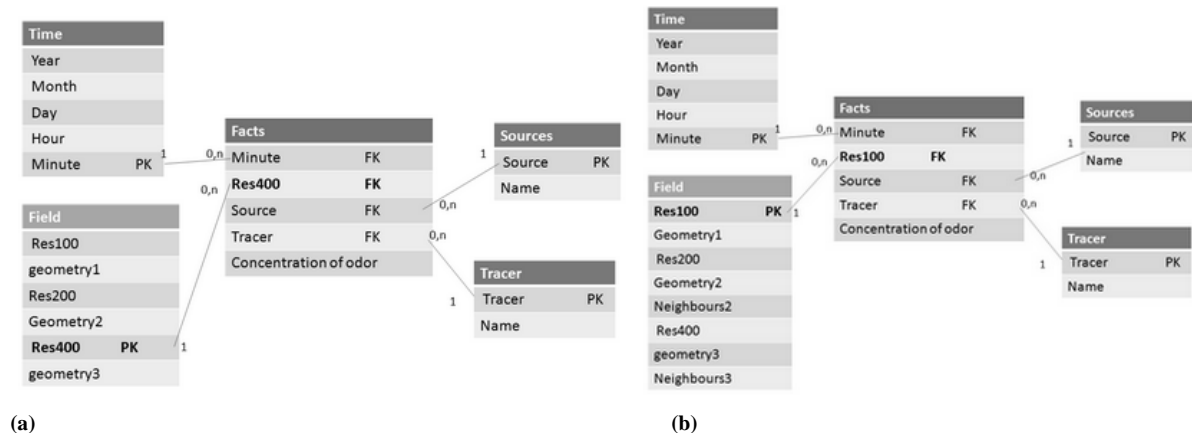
Time
Year
Month
Day
Hour
Minute PK

Field
Res100
geometry1
Res200
Geometry2
Res400 PK
geometry3

Facts
Minute FK
Res400 FK
Source FK
Tracer FK
Concentration of odor

Sources
Source PK
Name

Tracer
Tracer PK
Name

1 0,n
0,n 1
1 0,n
0,n 1

(a)

Time
Year
Month
Day
Hour
Minute PK

Field
Res100 PK
Geometry1
Res200
Geometry2
Neighbours2
Res400
geometry3
Neighbours3

Facts
Minute FK
Res100 FK
Source FK
Tracer FK
Concentration of odor

Sources
Source PK
Name

Tracer
Tracer PK
Name

1 0,n
0,n 1
1 0,n
0,n 1

(b)